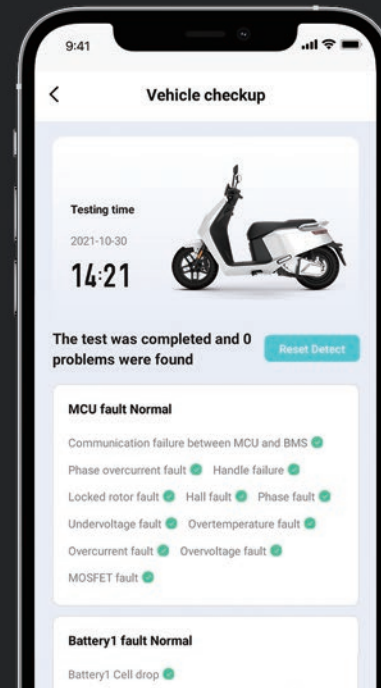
9:41

<

Vehicle checkup

Testing time

2021-10-30

14:21

The test was completed and 0 problems were found

Reset Detect

MCU fault Normal

Communication failure between MCU and BMS

Phase overcurrent fault Handle failure

Locked rotor fault Hall fault Phase fault

Undervoltage fault Overtemperature fault

Overcurrent fault Overvoltage fault

MOSFET fault

Battery1 fault Normal

Battery1 Cell drop